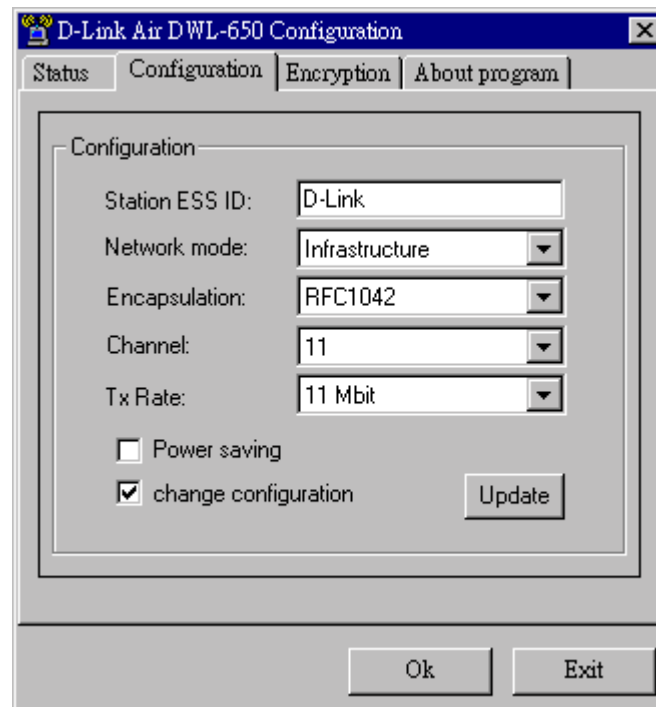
D-Link Air DWL-650 Configuration

Status | Configuration | Encryption | About program

Configuration

Station ESS ID: D-Link

Network mode: Infrastructure

Encapsulation: RFC1042

Channel: 11

Tx Rate: 11 Mbit

Power saving

change configuration

Update

Ok

Exit